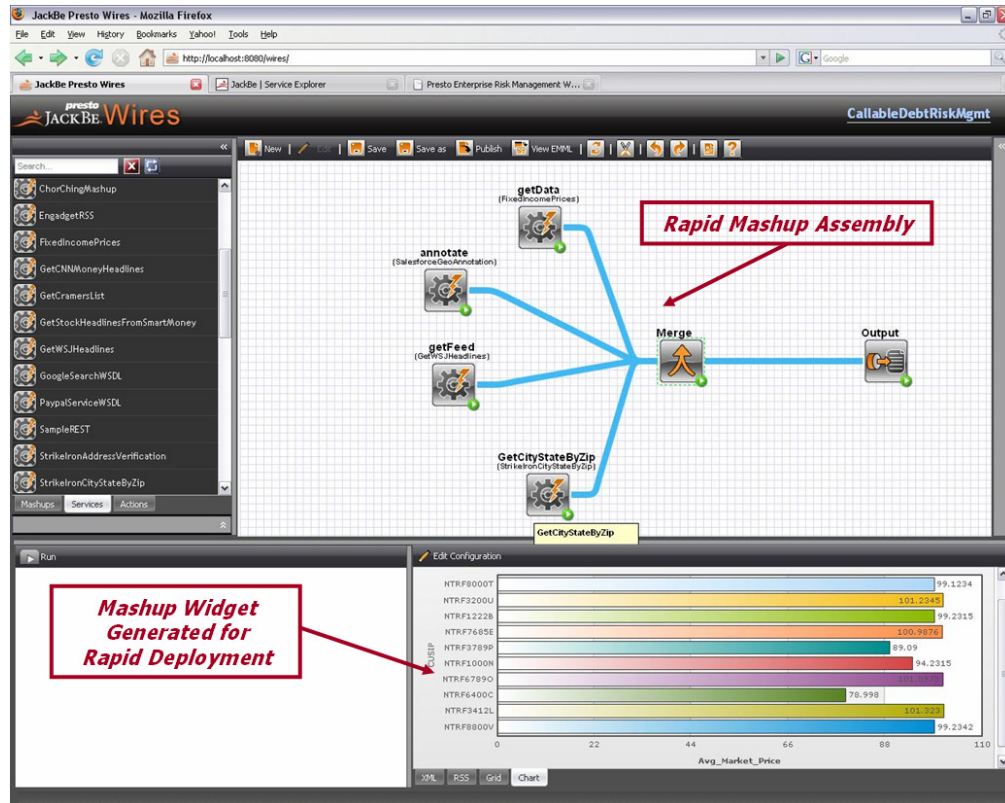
JackBe Presto Wires - Mozilla Firefox

File Edit View History Bookmarks Yahoo! Tools Help

http://localhost:8080/wires/

Google

JackBe Presto Wires | JackBe | Service Explorer | Presto Enterprise Risk Management W...

presto JACKBE Wires

CallableDebtRiskMgmt

Search...

ChorChingMashup
EngadgetRSS
FixedIncomePrices
GetCNNMoneyHeadlines
GetCramersList
GetStockHeadlinesFromSmartMoney
GetWSJHeadlines
GoogleSearchWSDL
PaypalServiceWSDL
SampleREST
StrikeIronAddressVerification
StrikeIronCityStateByZip

Mashups Services Actions

New | Edit | Save | Save as | Publish | View EMML

getData
(FixedIncomePrices)

annotate
(SalesforceGeoAnnotation)

getFeed
(GetWSJHeadlines)

GetCityStateByZip
(StrikeIronCityStateByZip)

GetCityStateByZip

Merge

Output

Rapid Mashup Assembly

Run

Mashup Widget Generated for Rapid Deployment

Edit Configuration

CUSIP

| CUSIP | Avg_Market_Price |
|---|---|
| NTRF8000T | 99.1234 |
| NTRF3200U | 101.2345 |
| NTRF1222B | 99.2315 |
| NTRF7685E | 100.9876 |
| NTRF3789P | 89.09 |
| NTRF1000N | 94.2315 |
| NTRF6789O | 101.0875 |
| NTRF6400C | 78.998 |
| NTRF3412L | 101.323 |
| NTRF8800V | 99.2342 |

0 22 44 66 88 110

Avg_Market_Price

XML RSS Grid Chart